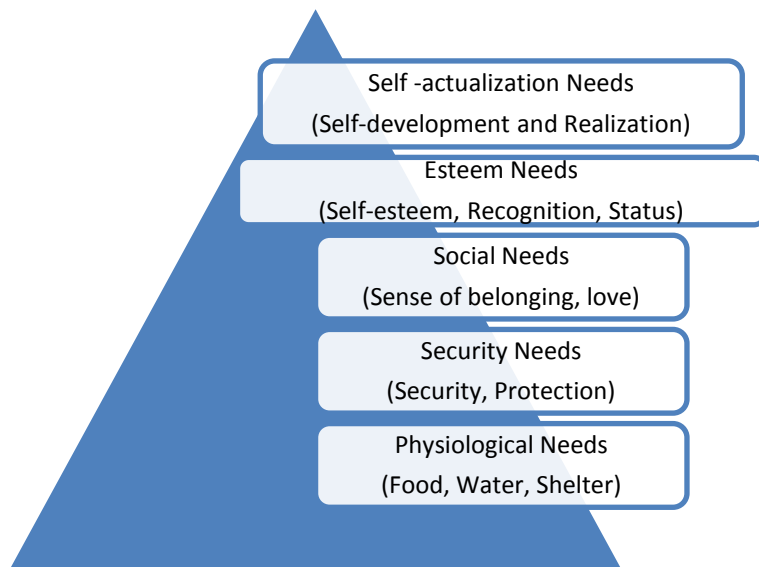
Self -actualization Needs
(Self-development and Realization)

Esteem Needs
(Self-esteem, Recognition, Status)

Social Needs
(Sense of belonging, love)

Security Needs
(Security, Protection)

Physiological Needs
(Food, Water, Shelter)